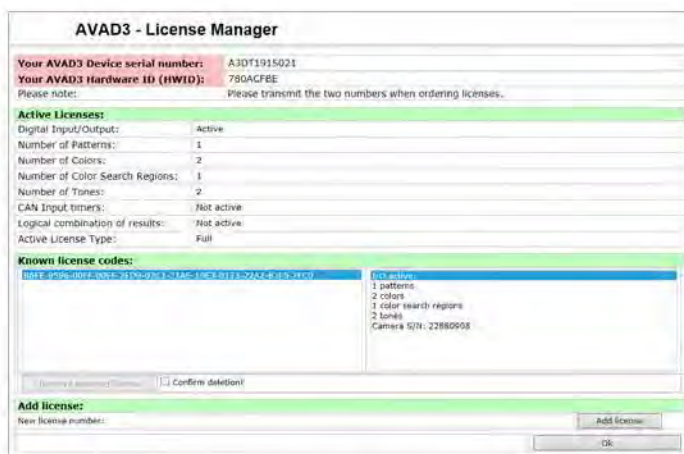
AVAD3 - License Manager

| | |
|---|---|
| Your AVAD3 Device serial number: | A3DT1915021 |
| Your AVAD3 Hardware ID (HWID): | 780ACFBE |
| Please note: | Please transmit the two numbers when ordering licenses. |

Active Licenses:

| | |
|---|---|
| Digital Input/Output: | Active |
| Number of Patterns: | 1 |
| Number of Colors: | 2 |
| Number of Color Search Regions: | 1 |
| Number of Tones: | 2 |
| CAN Input timers: | Not active |
| Logical combination of results: | Not active |
| Active License Type: | Full |

Known license codes:

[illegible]

I/O active;
1 patterns
2 colors
1 color search regions
2 tones
Camera S/N: 22880908

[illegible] Confirm deletion!

Add license:

New license number:

Add license

Ok